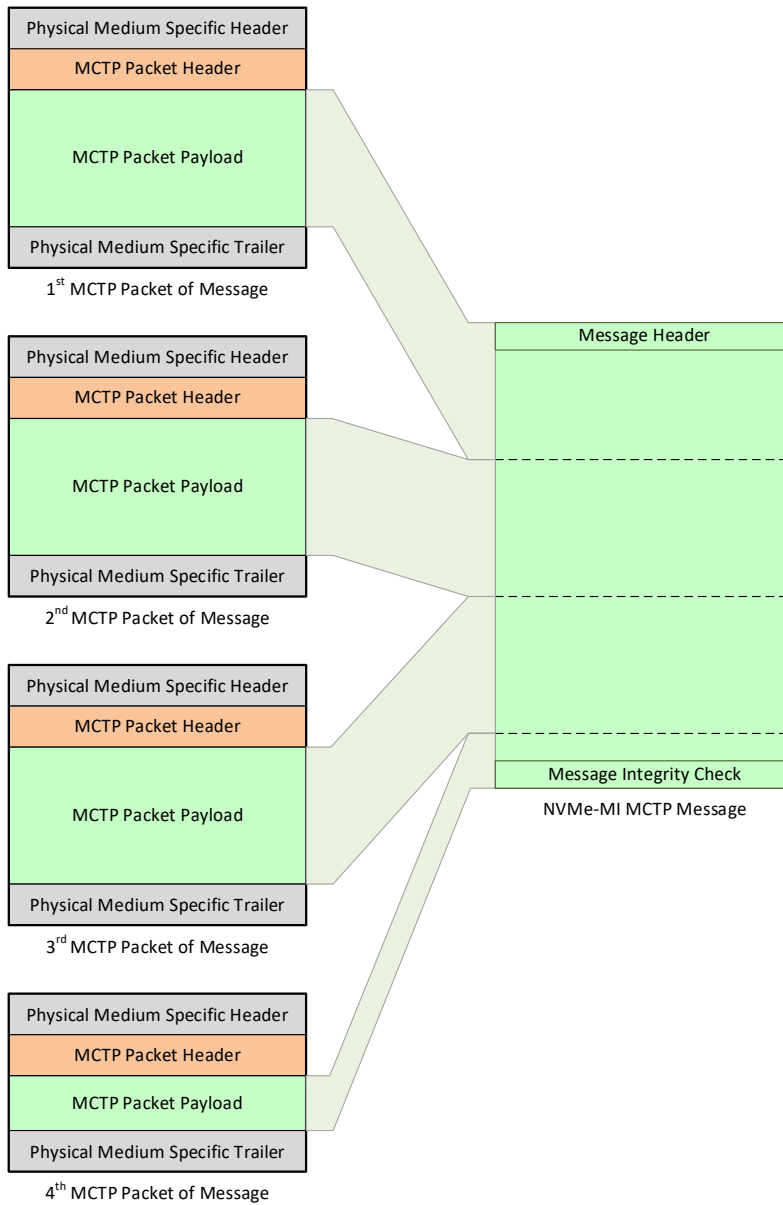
Physical Medium Specific Header
MCTP Packet Header
MCTP Packet Payload
Physical Medium Specific Trailer
1$^{st}$ MCTP Packet of Message

Physical Medium Specific Header
MCTP Packet Header
MCTP Packet Payload
Physical Medium Specific Trailer
2$^{nd}$ MCTP Packet of Message

Physical Medium Specific Header
MCTP Packet Header
MCTP Packet Payload
Physical Medium Specific Trailer
3$^{rd}$ MCTP Packet of Message

Physical Medium Specific Header
MCTP Packet Header
MCTP Packet Payload
Physical Medium Specific Trailer
4$^{th}$ MCTP Packet of Message

Message Header
Message Integrity Check
NVMe-MI MCTP Message